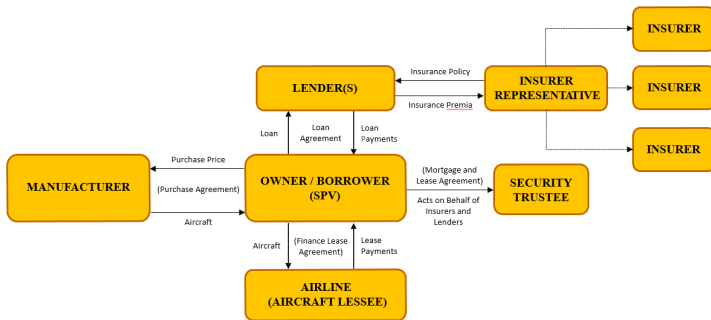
INSURER

LENDER(S)

Insurance Policy

INSURER REPRESENTATIVE

INSURER

Insurance Premia

INSURER

Loan

Loan Agreement

Loan Payments

Purchase Price

MANUFACTURER

(Purchase Agreement)

OWNER / BORROWER (SPV)

(Mortgage and Lease Agreement)

SECURITY TRUSTEE

Acts on Behalf of Insurers and Lenders

Aircraft

Aircraft

(Finance Lease Agreement)

Lease Payments

AIRLINE (AIRCRAFT LESSEE)